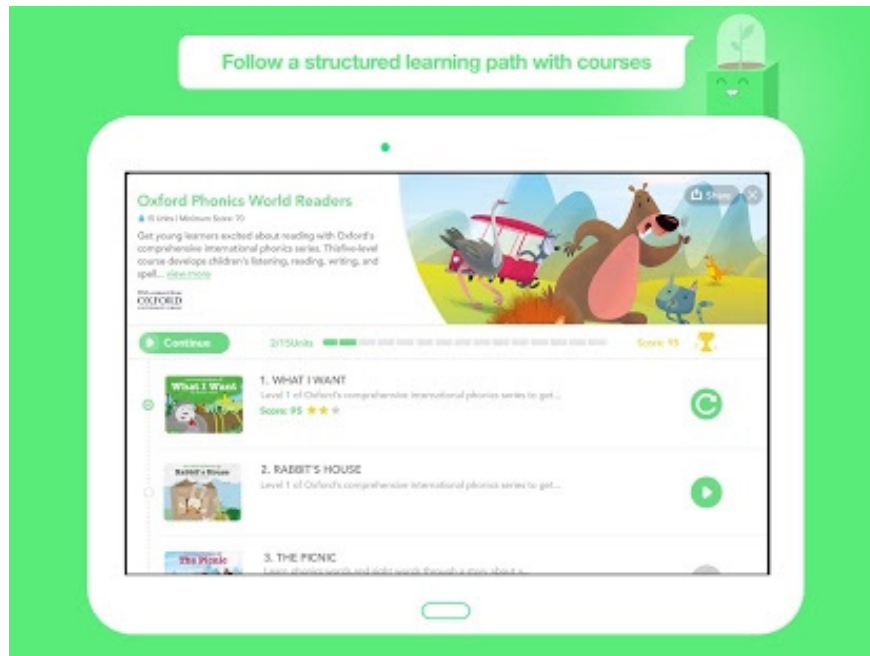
Follow a structured learning path with courses

Oxford Phonics World Readers

15 Units | Minimum Score: 70

Get young learners excited about reading with Oxford's comprehensive international phonics series. Thisfive-level course develops children's listening, reading, writing, and spell... view more

OXFORD

Share

Continue

2/15Units

Score: 95

What I Want

1. WHAT I WANT

Level 1 of Oxford's comprehensive international phonics series to get...

Score: 95

Rabbit's House

2. RABBIT'S HOUSE

Level 1 of Oxford's comprehensive international phonics series to get...

The Picnic

3. THE PICNIC

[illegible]